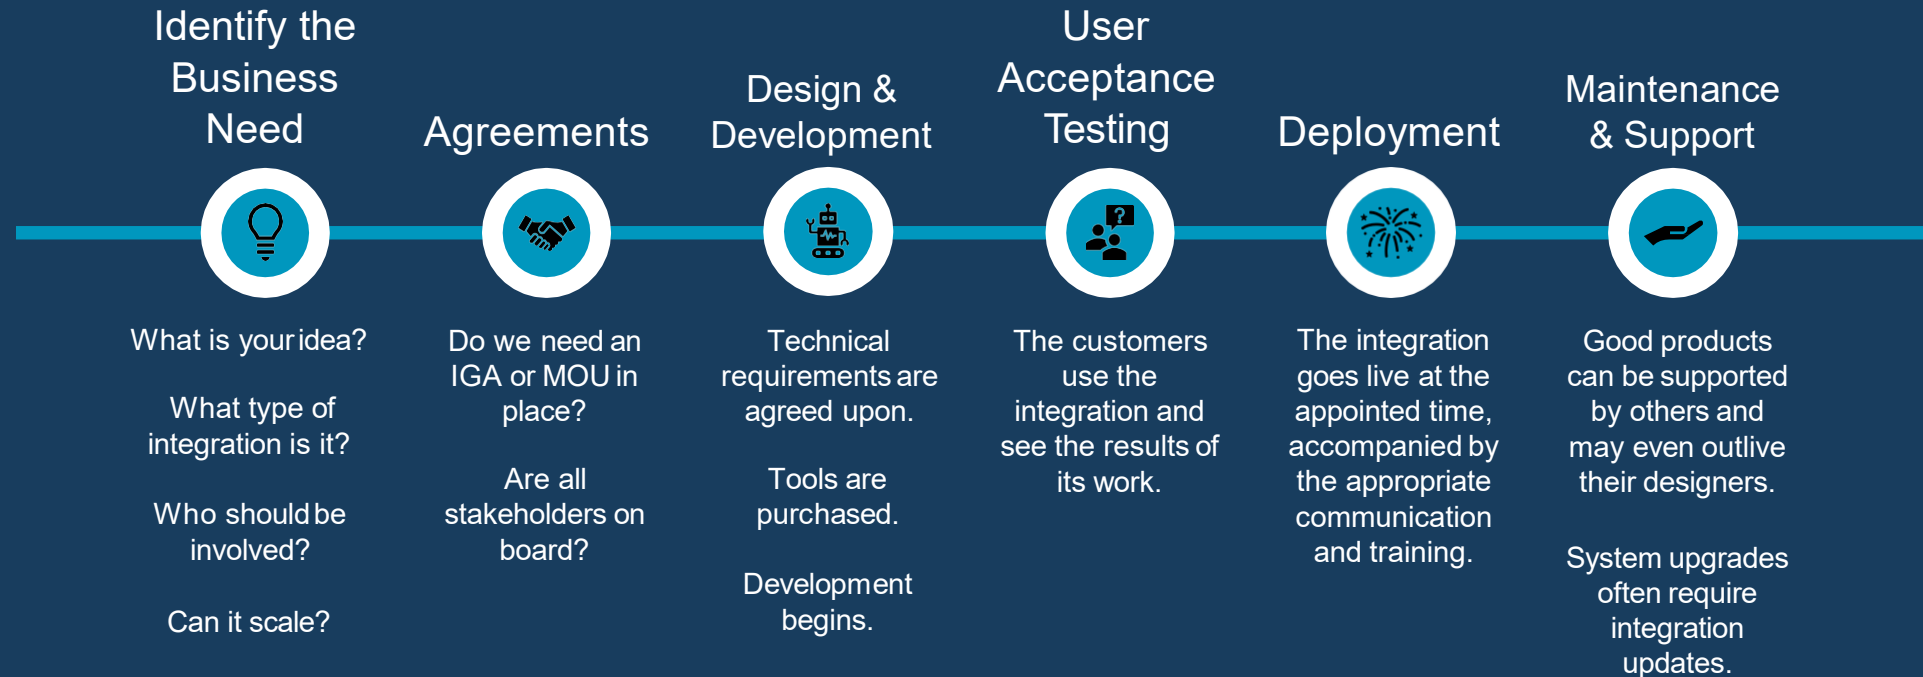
Identify the Business Need

What is your idea?

What type of integration is it?

Who should be involved?

Can it scale?

Agreements

Do we need an IGA or MOU in place?

Are all stakeholders on board?

Design & Development

Technical requirements are agreed upon.

Tools are purchased.

Development begins.

User Acceptance Testing

The customers use the integration and see the results of its work.

Deployment

The integration goes live at the appointed time, accompanied by the appropriate communication and training.

Maintenance & Support

Good products can be supported by others and may even outlive their designers.

System upgrades often require integration updates.